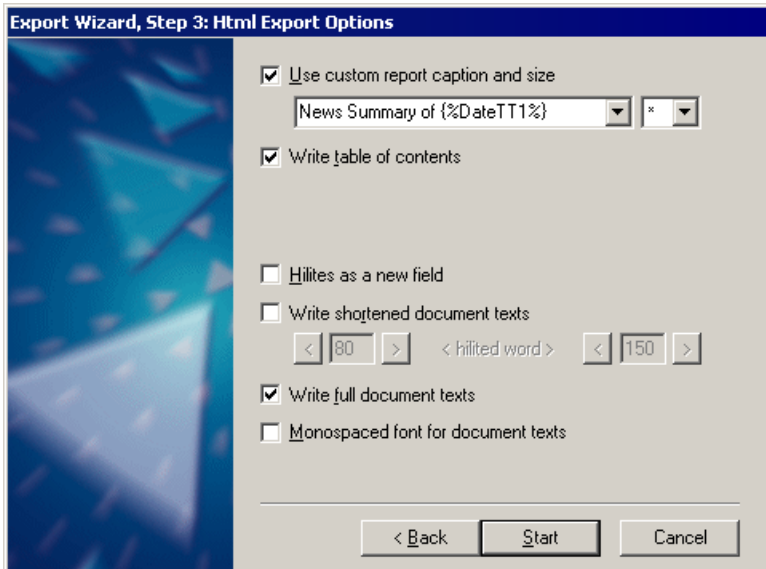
Export Wizard, Step 3: Html Export Options

Use custom report caption and size

News Summary of {%DateTT1%}

*

Write table of contents

Hilites as a new field

Write shortened document texts

<

80

>

< hilited word >

<

150

>

Write full document texts

Monospaced font for document texts

< Back

Start

Cancel